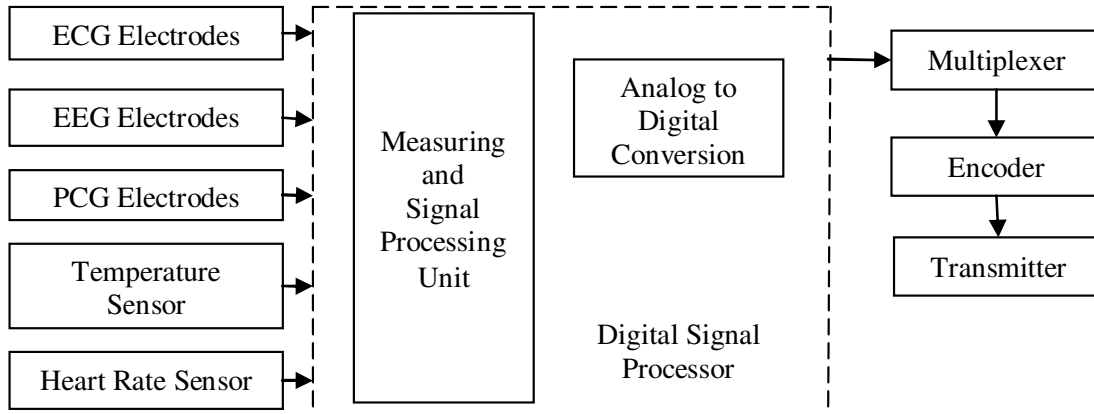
ECG Electrodes

EEG Electrodes

PCG Electrodes

Temperature Sensor

Heart Rate Sensor

Measuring and Signal Processing Unit

Analog to Digital Conversion

Digital Signal Processor

Multiplexer

Encoder

Transmitter